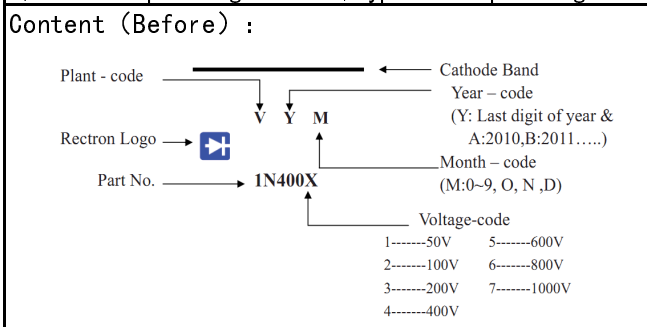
Content (Before):

Plant - code

Cathode Band

Year – code

(Y: Last digit of year & A:2010,B:2011…..)

V Y M

Rectron Logo

Month – code

(M:0~9, O, N ,D)

Part No.

1N400X

Voltage-code

1-------50V 5-------600V

2-------100V 6-------800V

3-------200V 7-------1000V

4-------400V